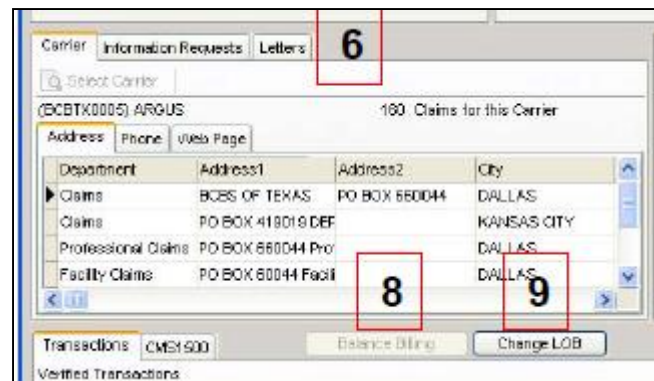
Carrier | Information Requests | Letters

6

Select Carrier

(BCBTX0005) ARGUS

160 Claims for this Carrier

Address | Phone | Web Page

| Department | Address1 | Address2 | City |
|---|---|---|---|
| Claims | BCBS OF TEXAS | PO BOX 660044 | DALLAS |
| Claims | PO BOX 419019 DEF | | KANSAS CITY |
| Professional Claims | PO BOX 660044 Pro | | DALLAS |
| Facility Claims | PO BOX 60044 Facil | | DALLAS |

8

9

Transactions | CMS1500

Balance Billing

Change LOB

Verified Transactions